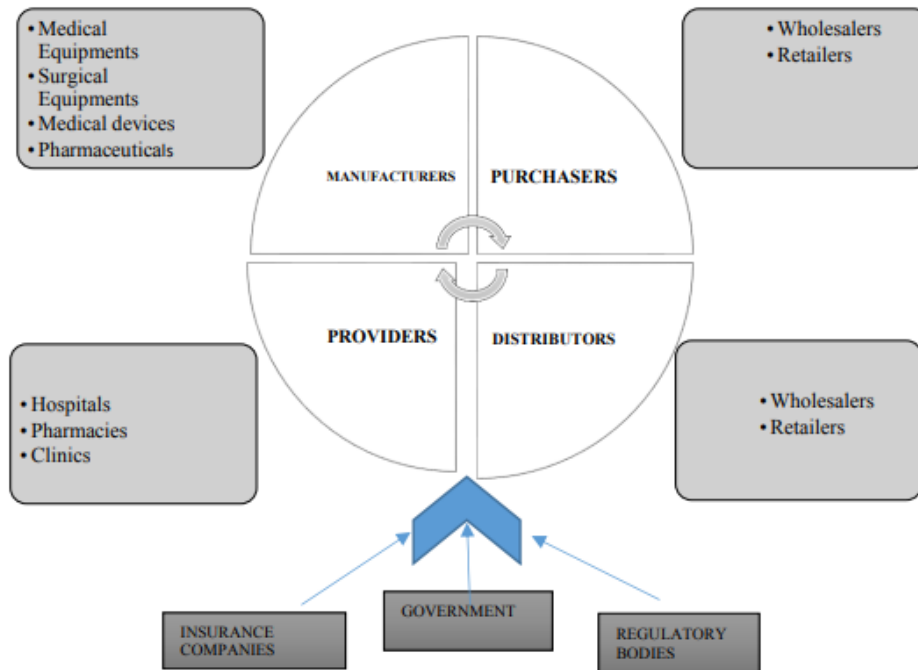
• Medical Equipments
• Surgical Equipments
• Medical devices
• Pharmaceuticals

• Wholesalers
• Retailers

MANUFACTURERS

PURCHASERS

PROVIDERS

DISTRIBUTORS

• Hospitals
• Pharmacies
• Clinics

• Wholesalers
• Retailers

INSURANCE COMPANIES

GOVERNMENT

REGULATORY BODIES